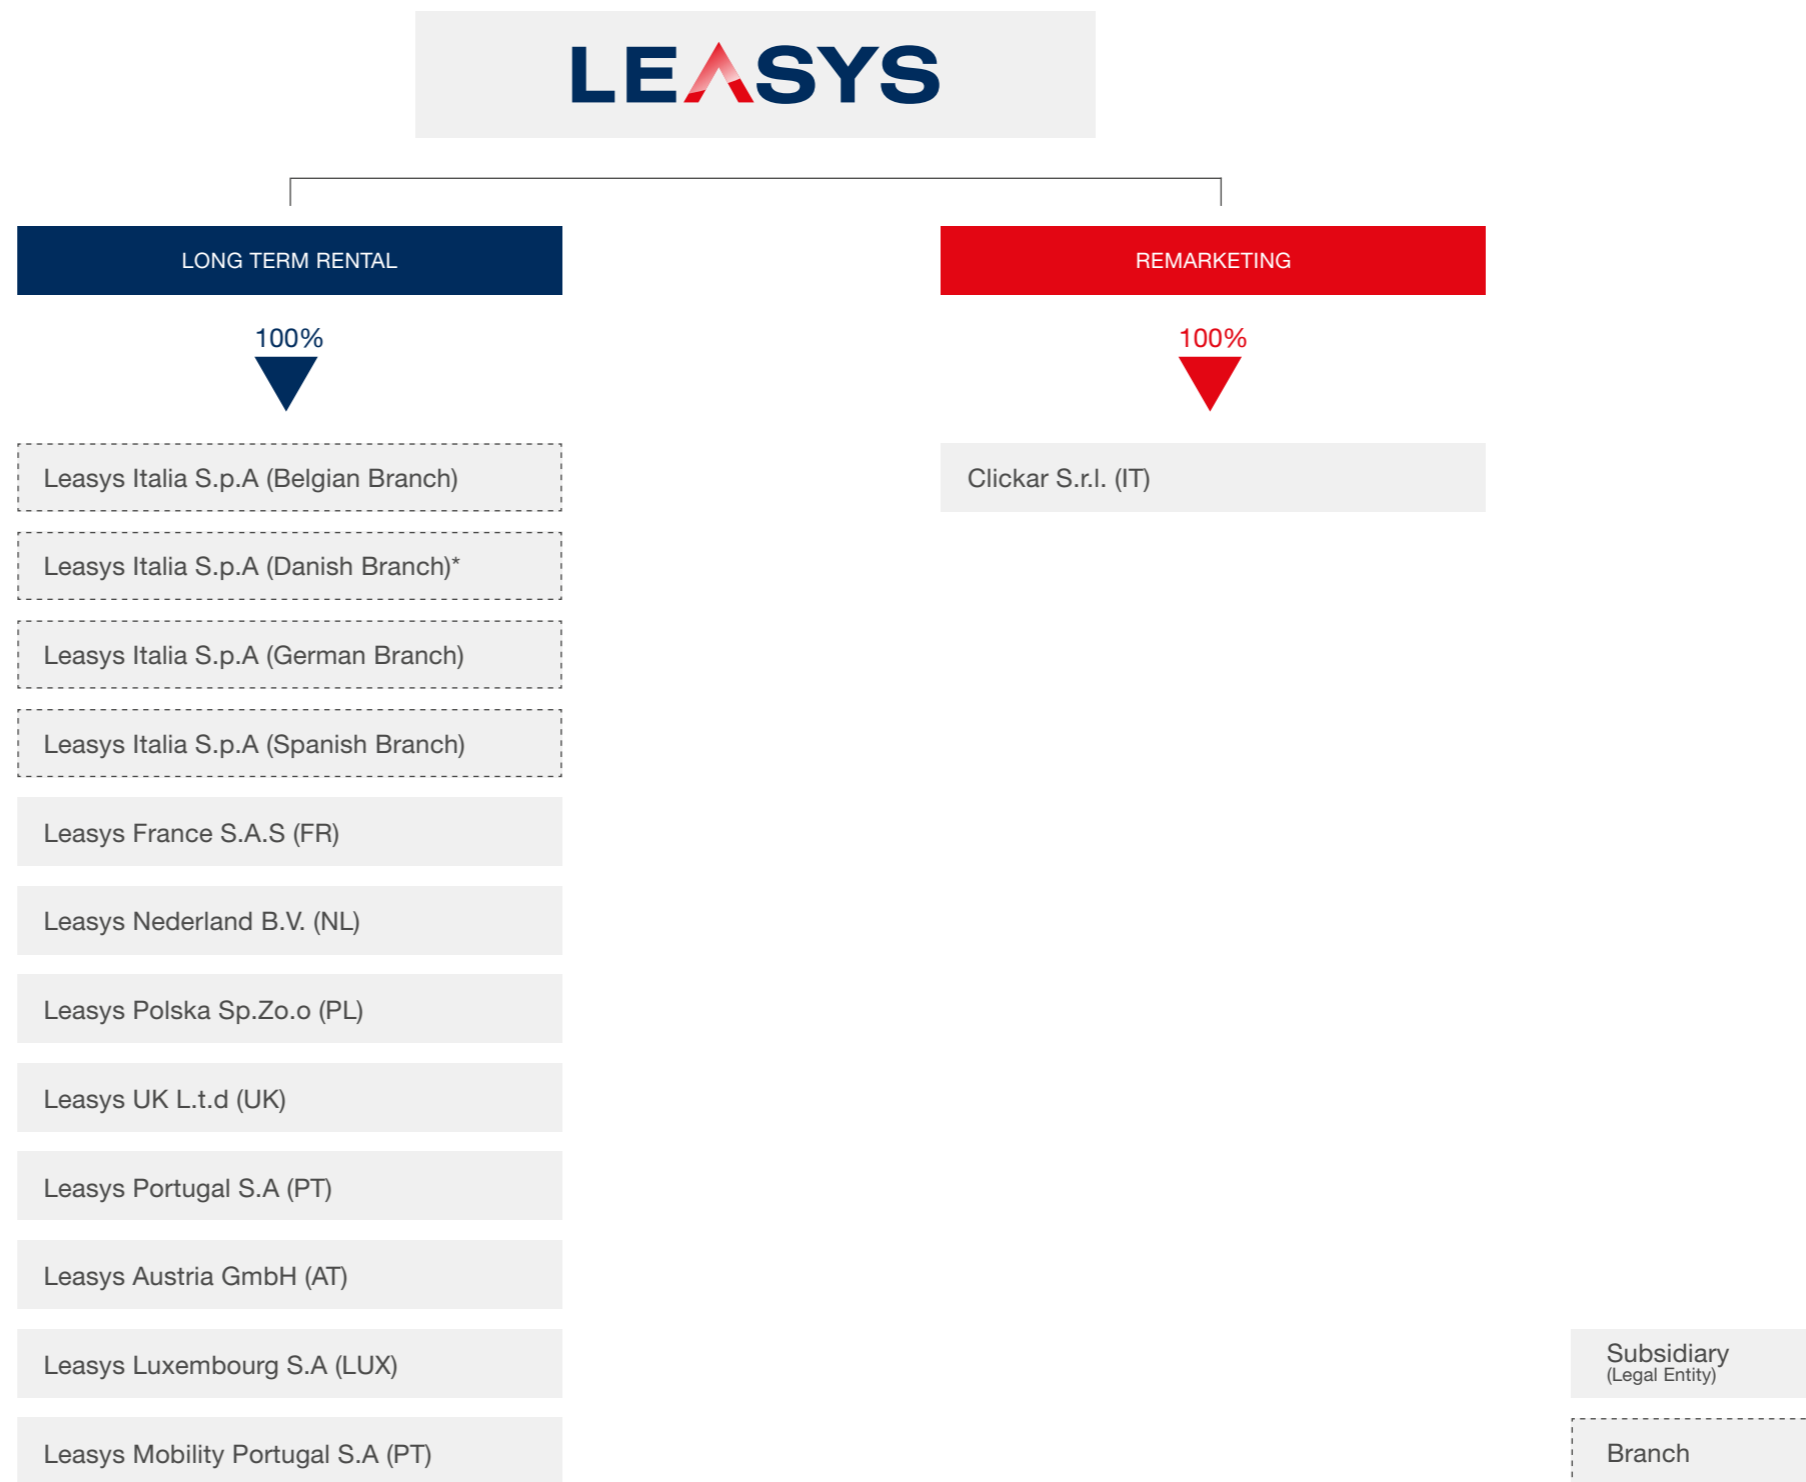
LEASYS

LONG TERM RENTAL

100%

Leasys Italia S.p.A (Belgian Branch)

Leasys Italia S.p.A (Danish Branch)*

Leasys Italia S.p.A (German Branch)

Leasys Italia S.p.A (Spanish Branch)

Leasys France S.A.S (FR)

Leasys Nederland B.V. (NL)

Leasys Polska Sp.Zo.o (PL)

Leasys UK L.t.d (UK)

Leasys Portugal S.A (PT)

Leasys Austria GmbH (AT)

Leasys Luxembourg S.A (LUX)

Leasys Mobility Portugal S.A (PT)

REMARKETING

100%

Clickar S.r.l. (IT)

Subsidiary
(Legal Entity)

Branch